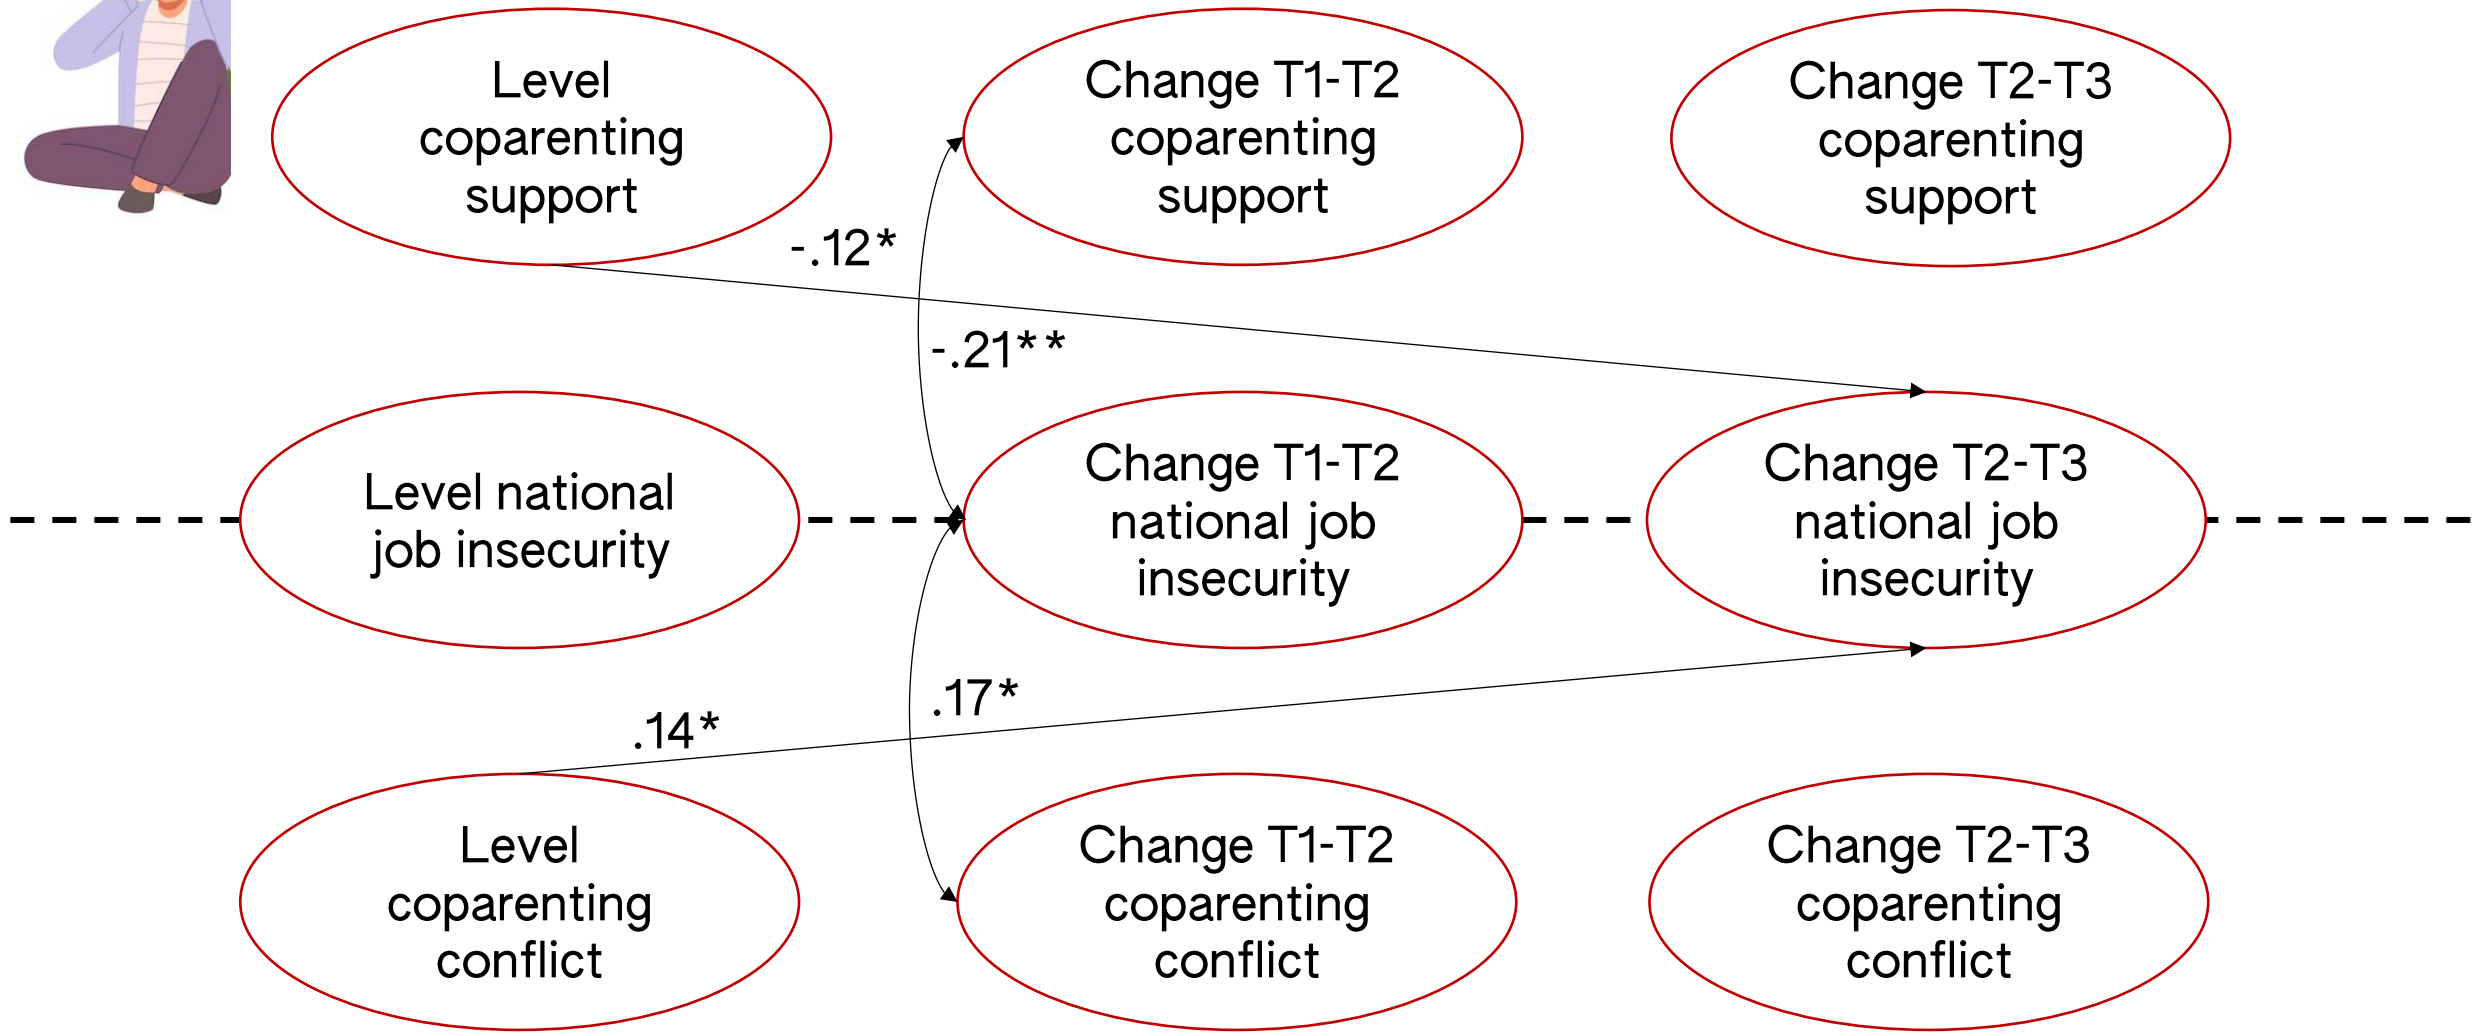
Level coparenting support

Change T1-T2 coparenting support

Change T2-T3 coparenting support

-.12*

-.21**

Level national job insecurity

Change T1-T2 national job insecurity

Change T2-T3 national job insecurity

.17*

.14*

Level coparenting conflict

Change T1-T2 coparenting conflict

Change T2-T3 coparenting conflict